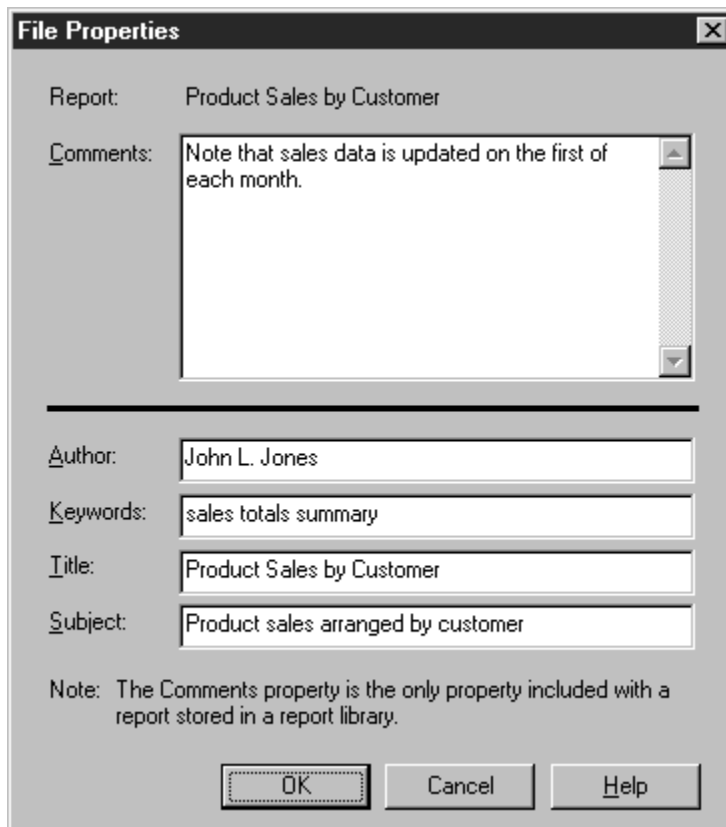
File Properties

Report: Product Sales by Customer

Comments: Note that sales data is updated on the first of each month.

Author: John L. Jones

Keywords: sales totals summary

Title: Product Sales by Customer

Subject: Product sales arranged by customer

Note: The Comments property is the only property included with a report stored in a report library.

OK Cancel Help